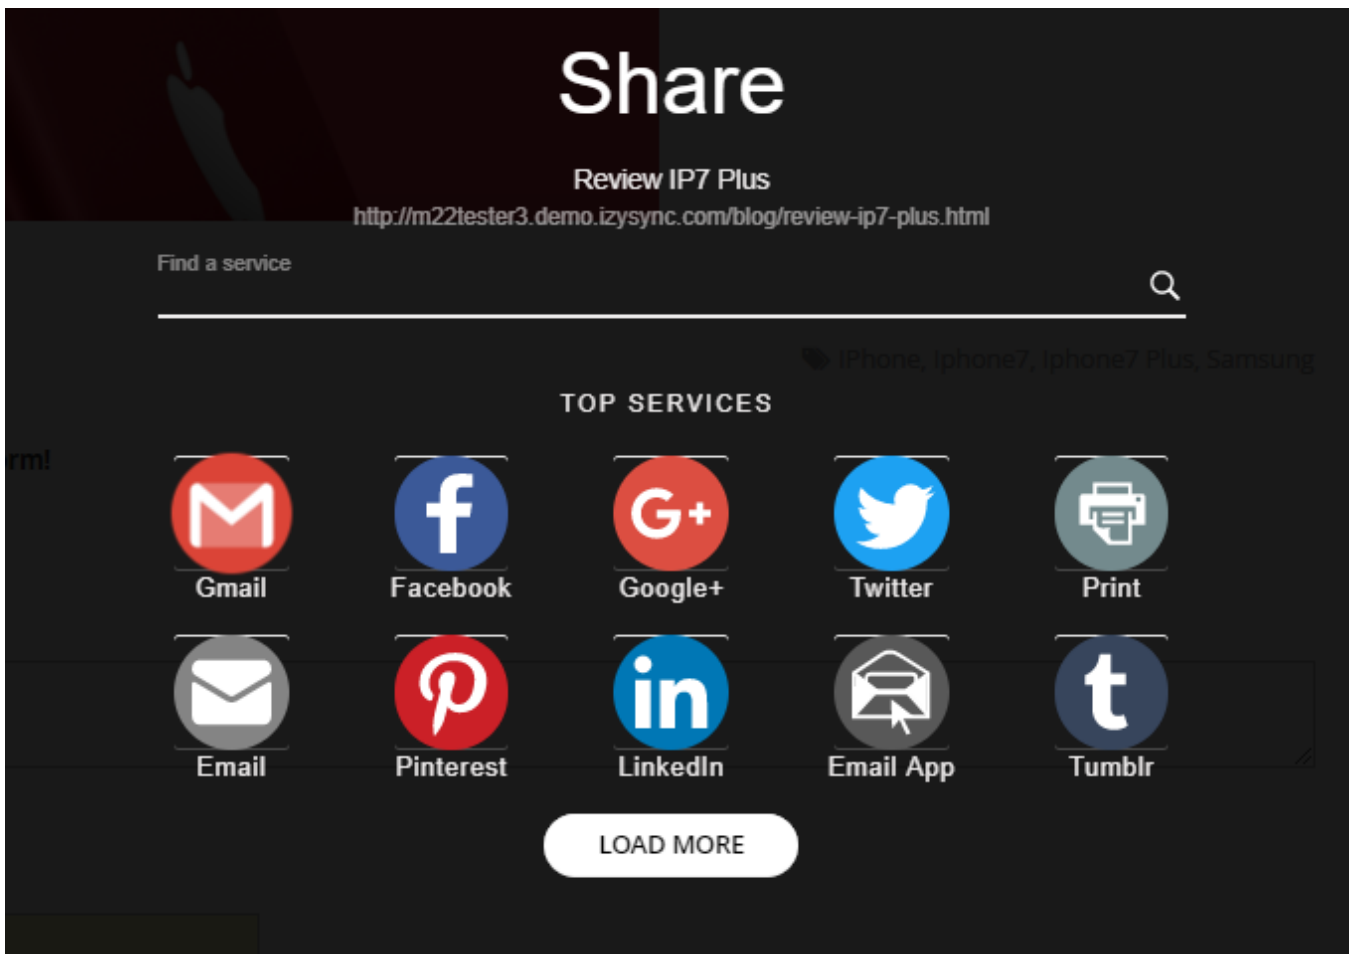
Share

Review IP7 Plus

http://m22tester3.demo.izysync.com/blog/review-ip7-plus.html

Find a service

iPhone, Iphone7, Iphone7 Plus, Samsung

TOP SERVICES

rm!

Gmail Facebook Google+ Twitter Print

Email Pinterest LinkedIn Email App Tumblr

LOAD MORE